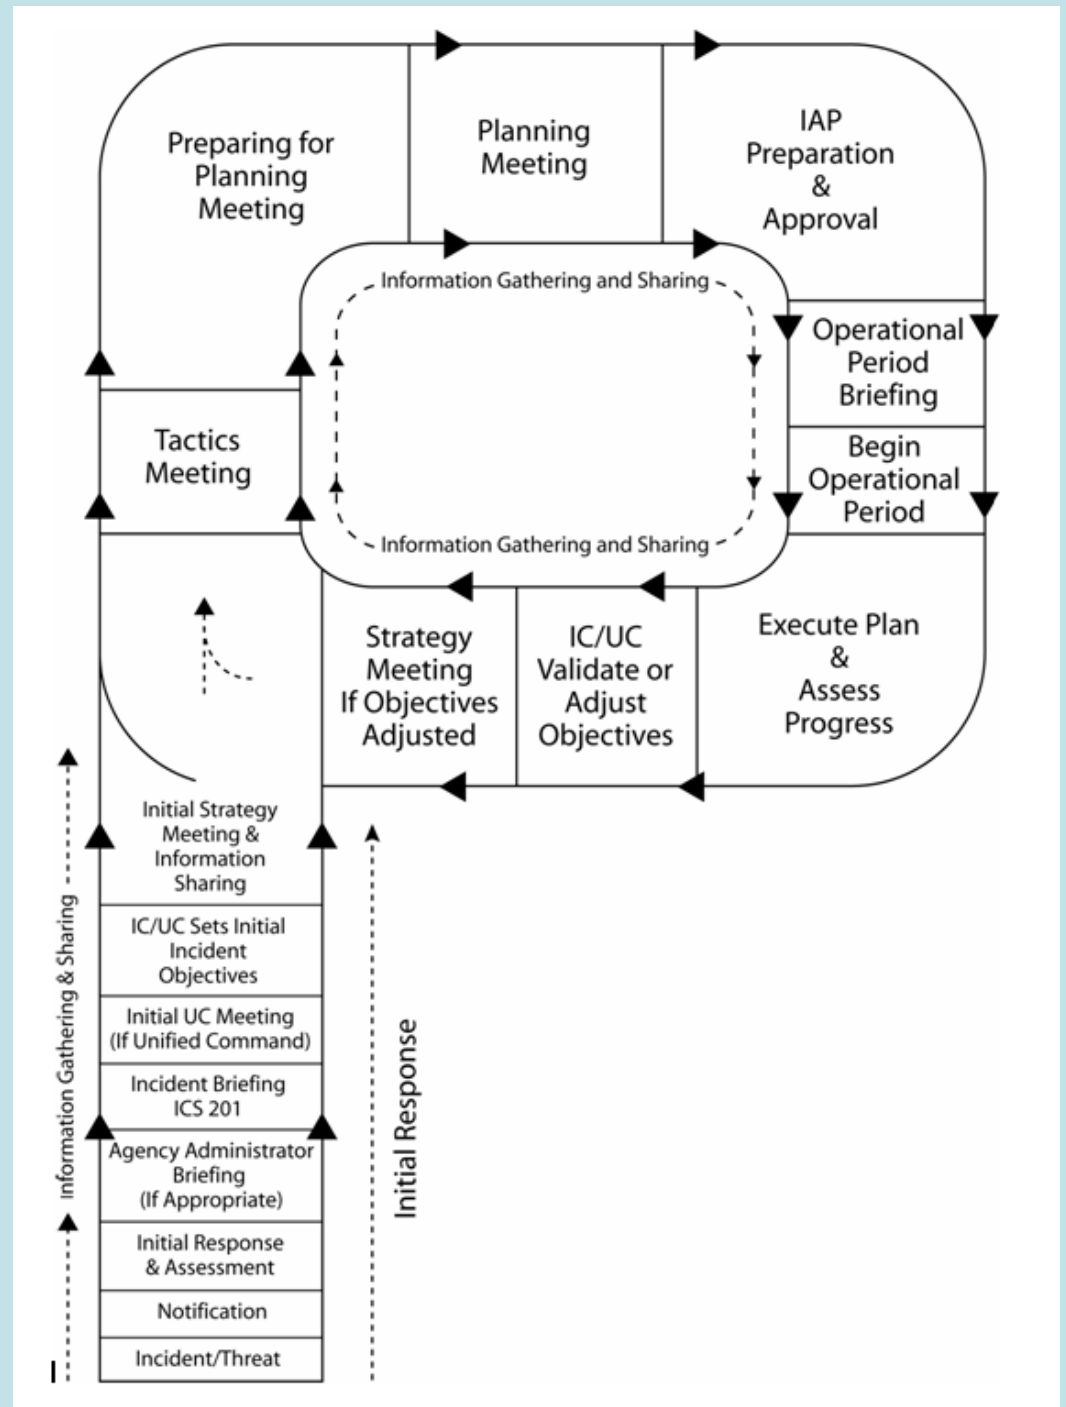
Preparing for Planning Meeting

Planning Meeting

IAP Preparation & Approval

Information Gathering and Sharing

Operational Period Briefing

Begin Operational Period

Tactics Meeting

Information Gathering and Sharing

Strategy Meeting If Objectives Adjusted

IC/UC Validate or Adjust Objectives

Execute Plan & Assess Progress

Initial Strategy Meeting & Information Sharing

IC/UC Sets Initial Incident Objectives

Initial UC Meeting (If Unified Command)

Incident Briefing ICS 201

Agency Administrator Briefing (If Appropriate)

Initial Response & Assessment

Notification

Incident/Threat

Information Gathering & Sharing

Initial Response